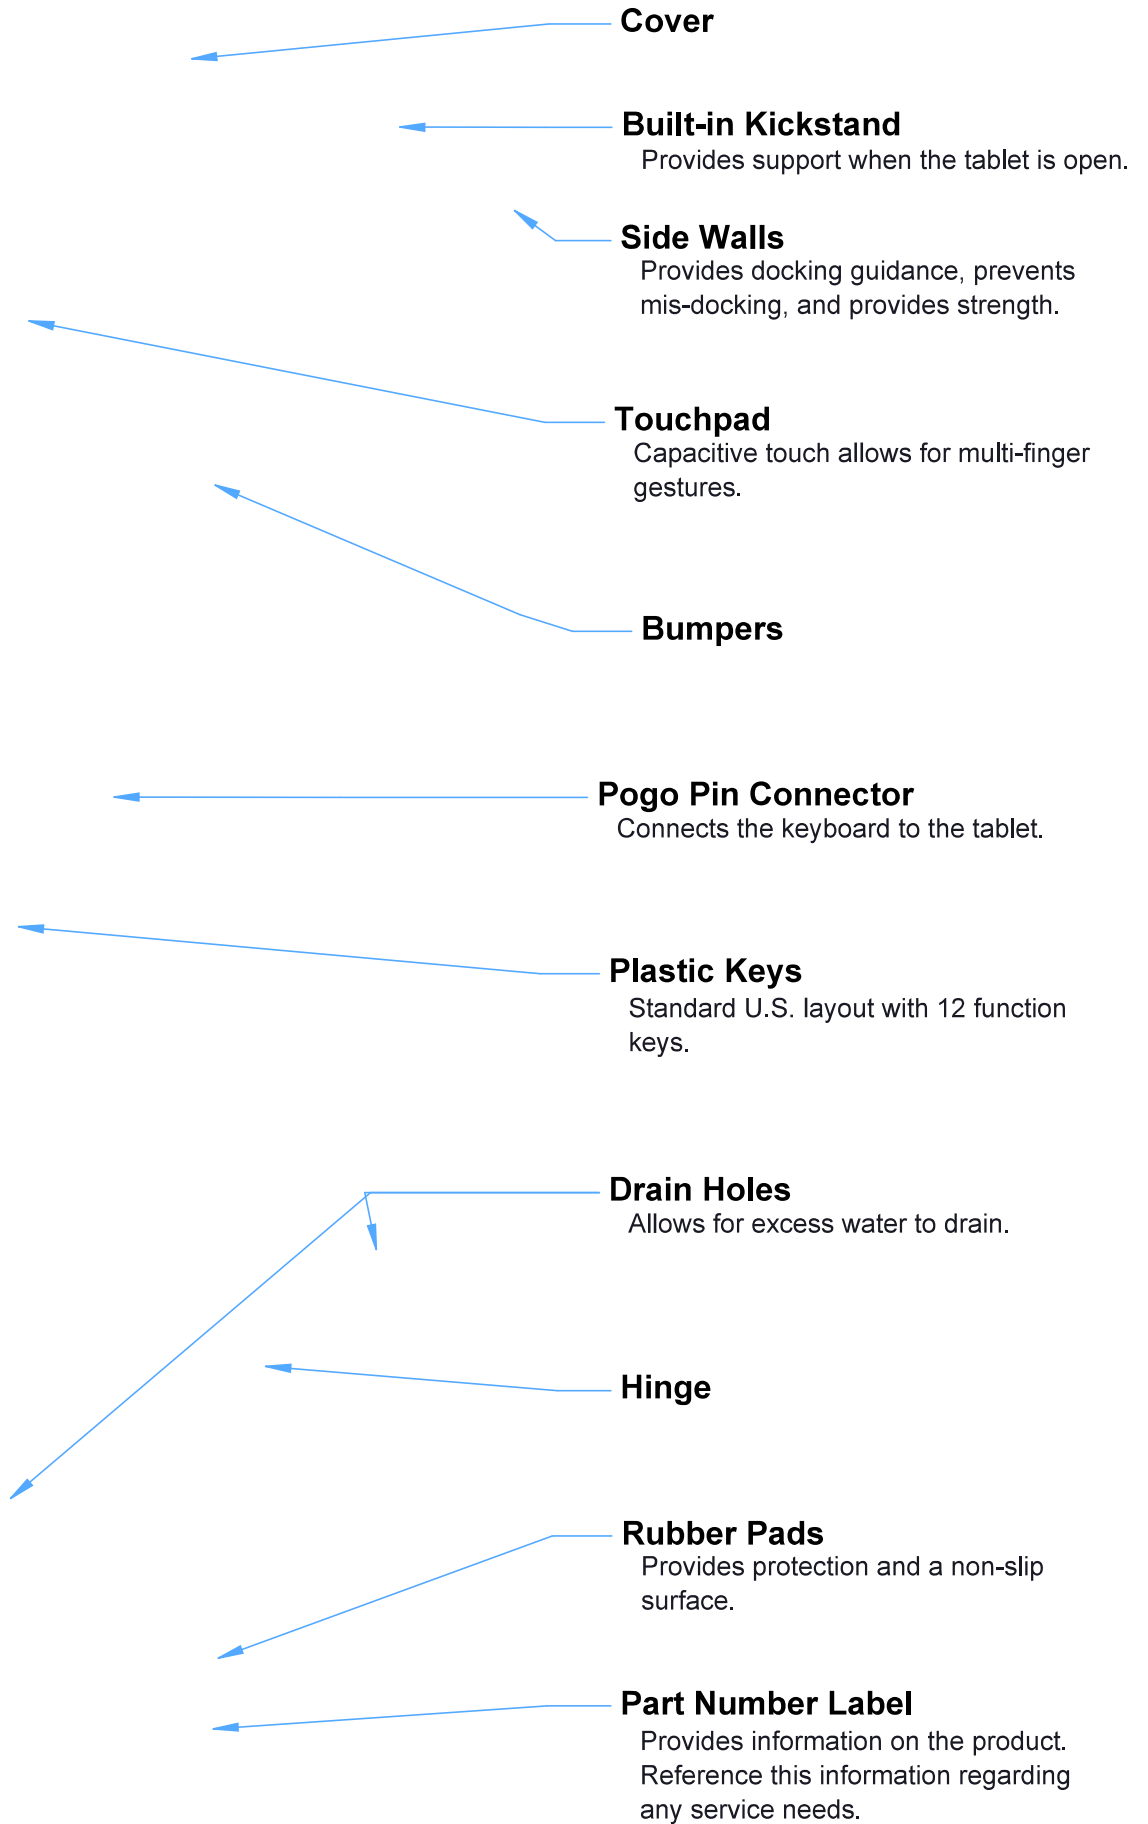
Cover

Built-in Kickstand
Provides support when the tablet is open.

Side Walls
Provides docking guidance, prevents mis-docking, and provides strength.

Touchpad
Capacitive touch allows for multi-finger gestures.

Bumpers

Pogo Pin Connector
Connects the keyboard to the tablet.

Plastic Keys
Standard U.S. layout with 12 function keys.

Drain Holes
Allows for excess water to drain.

Hinge

Rubber Pads
Provides protection and a non-slip surface.

Part Number Label
Provides information on the product. Reference this information regarding any service needs.